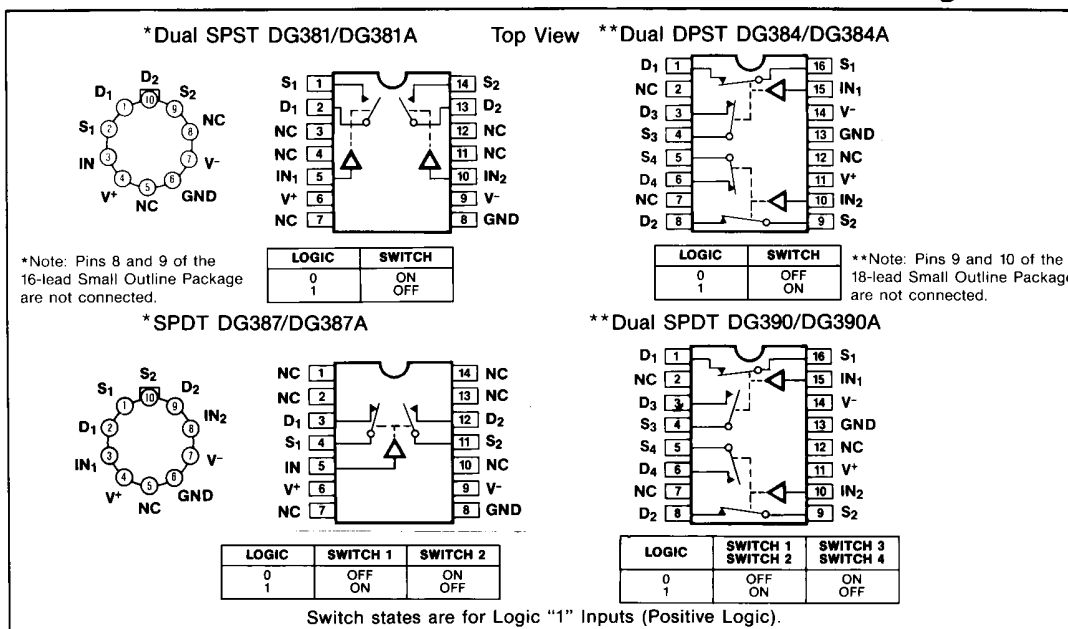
*Dual SPST DG381/DG381A Top View **Dual DPST DG384/DG384A

$D_2$ $S_2$ $D_1$ NC $S_1$ IN $V^-$ $V^+$ NC GND
1 2 3 4 5 6 7 8 9 10

$S_1$ 1, $D_1$ 2, NC 3, NC 4, $IN_1$ 5, $V^+$ 6, NC 7, 14 $S_2$, 13 $D_2$, 12 NC, 11 NC, 10 $IN_2$, 9 $V^-$, 8 GND

*Note: Pins 8 and 9 of the 16-lead Small Outline Package are not connected.

| LOGIC | SWITCH |
|---|---|
| 0 | ON |
| 1 | OFF |

$D_1$ 1, NC 2, $D_3$ 3, $S_3$ 4, $S_4$ 5, $D_4$ 6, NC 7, $D_2$ 8, 16 $S_1$, 15 $IN_1$, 14 $V^-$, 13 GND, 12 NC, 11 $V^+$, 10 $IN_2$, 9 $S_2$

| LOGIC | SWITCH |
|---|---|
| 0 | OFF |
| 1 | ON |

**Note: Pins 9 and 10 of the 18-lead Small Outline Package are not connected.

*SPDT DG387/DG387A **Dual SPDT DG390/DG390A

$S_2$ $S_1$ $D_2$ $IN_2$ $D_1$ $IN_1$ $V^-$ $V^+$ NC GND
1 2 3 4 5 6 7 8 9 10

NC 1, NC 2, $D_1$ 3, $S_1$ 4, IN 5, $V^+$ 6, NC 7, 14 NC, 13 NC, 12 $D_2$, 11 $S_2$, 10 NC, 9 $V^-$, 8 GND

| LOGIC | SWITCH 1 | SWITCH 2 |
|---|---|---|
| 0 | OFF | ON |
| 1 | ON | OFF |

$D_1$ 1, NC 2, $D_3$ 3, $S_3$ 4, $S_4$ 5, $D_4$ 6, NC 7, $D_2$ 8, 16 $S_1$, 15 $IN_1$, 14 $V^-$, 13 GND, 12 NC, 11 $V^+$, 10 $IN_2$, 9 $S_2$

| LOGIC | SWITCH 1 SWITCH 2 | SWITCH 3 SWITCH 4 |
|---|---|---|
| 0 | OFF | ON |
| 1 | ON | OFF |

Switch states are for Logic "1" Inputs (Positive Logic).